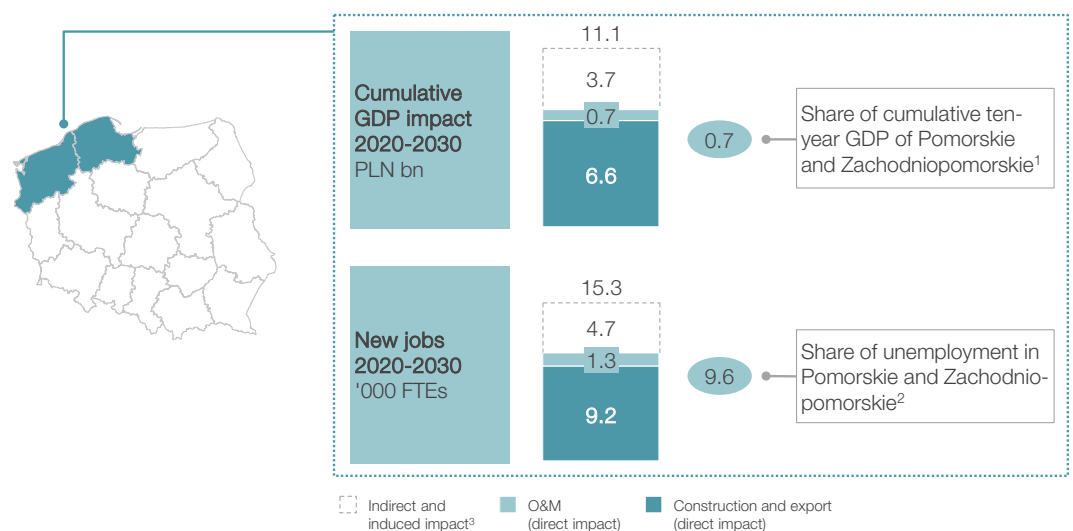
Cumulative GDP impact 2020-2030
PLN bn

11.1
3.7
0.7
6.6

0.7

Share of cumulative ten-year GDP of Pomorskie and Zachodniopomorskie$^1$

New jobs 2020-2030
'000 FTEs

15.3
4.7
1.3
9.2

9.6

Share of unemployment in Pomorskie and Zachodniopomorskie$^2$

Indirect and induced impact$^3$
O&M (direct impact)
Construction and export (direct impact)